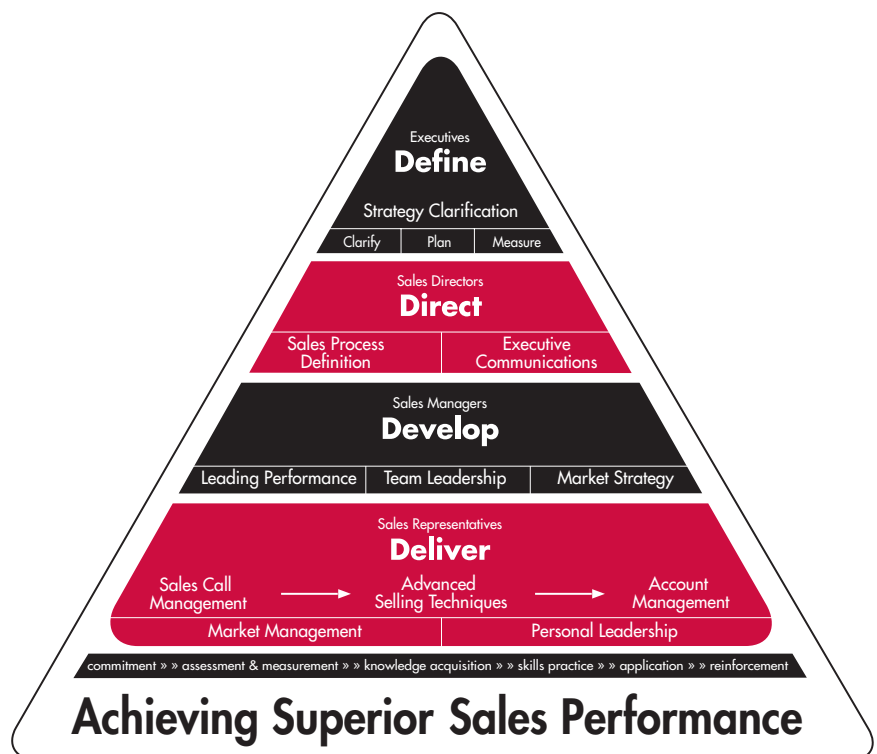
Executives
Define

Strategy Clarification

| Clarify | Plan | Measure |
|---|---|---|

Sales Directors
Direct

| Sales Process Definition | Executive Communications |
|---|---|

Sales Managers
Develop

| Leading Performance | Team Leadership | Market Strategy |
|---|---|---|

Sales Representatives
Deliver

Sales Call Management → Advanced Selling Techniques → Account Management

| Market Management | Personal Leadership |
|---|---|

commitment » » assessment & measurement » » knowledge acquisition » » skills practice » » application » » reinforcement

Achieving Superior Sales Performance